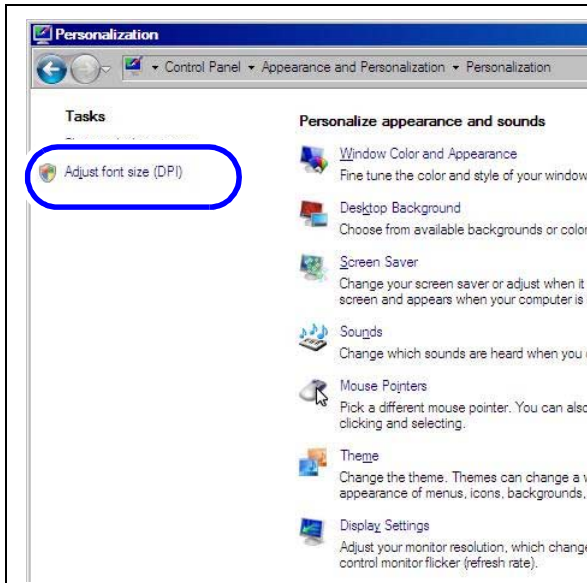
Personalization

Control Panel ▸ Appearance and Personalization ▸ Personalization

Tasks

Adjust font size (DPI)

Personalize appearance and sounds

Window Color and Appearance
Fine tune the color and style of your window

Desktop Background
Choose from available backgrounds or color

Screen Saver
Change your screen saver or adjust when it screen and appears when your computer is

Sounds
Change which sounds are heard when you

Mouse Pointers
Pick a different mouse pointer. You can also clicking and selecting.

Theme
Change the theme. Themes can change a appearance of menus, icons, backgrounds,

Display Settings
Adjust your monitor resolution, which change control monitor flicker (refresh rate).